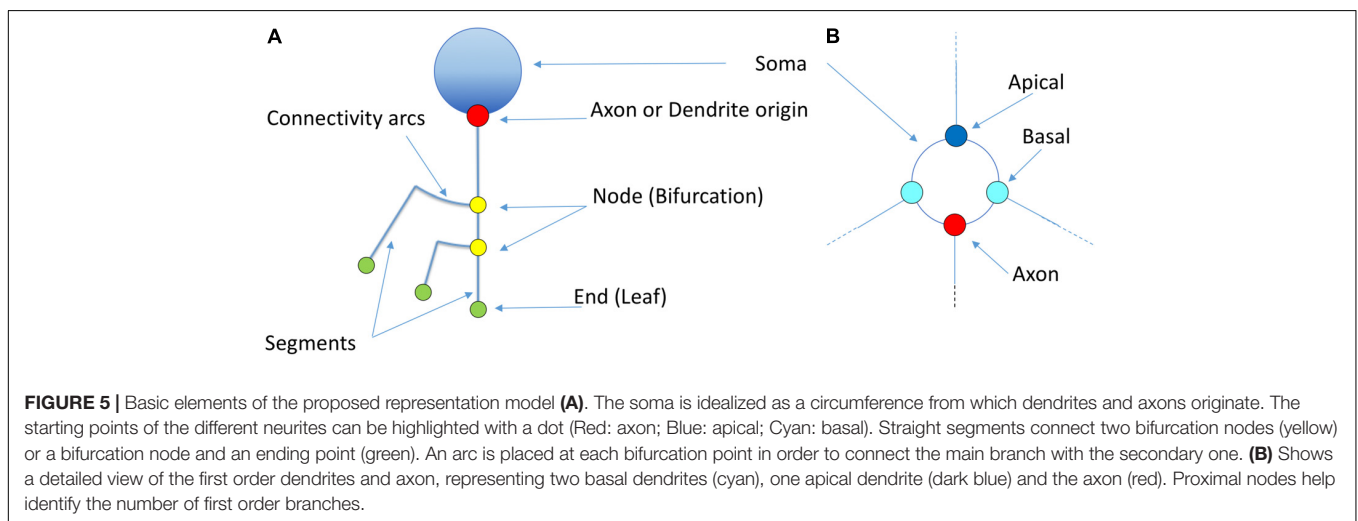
A

Connectivity arcs

Axon or Dendrite origin

Node (Bifurcation)

End (Leaf)

Segments

B

Soma

Apical

Basal

Axon

**FIGURE 5 |** Basic elements of the proposed representation model **(A)**. The soma is idealized as a circumference from which dendrites and axons originate. The starting points of the different neurites can be highlighted with a dot (Red: axon; Blue: apical; Cyan: basal). Straight segments connect two bifurcation nodes (yellow) or a bifurcation node and an ending point (green). An arc is placed at each bifurcation point in order to connect the main branch with the secondary one. **(B)** Shows a detailed view of the first order dendrites and axon, representing two basal dendrites (cyan), one apical dendrite (dark blue) and the axon (red). Proximal nodes help identify the number of first order branches.